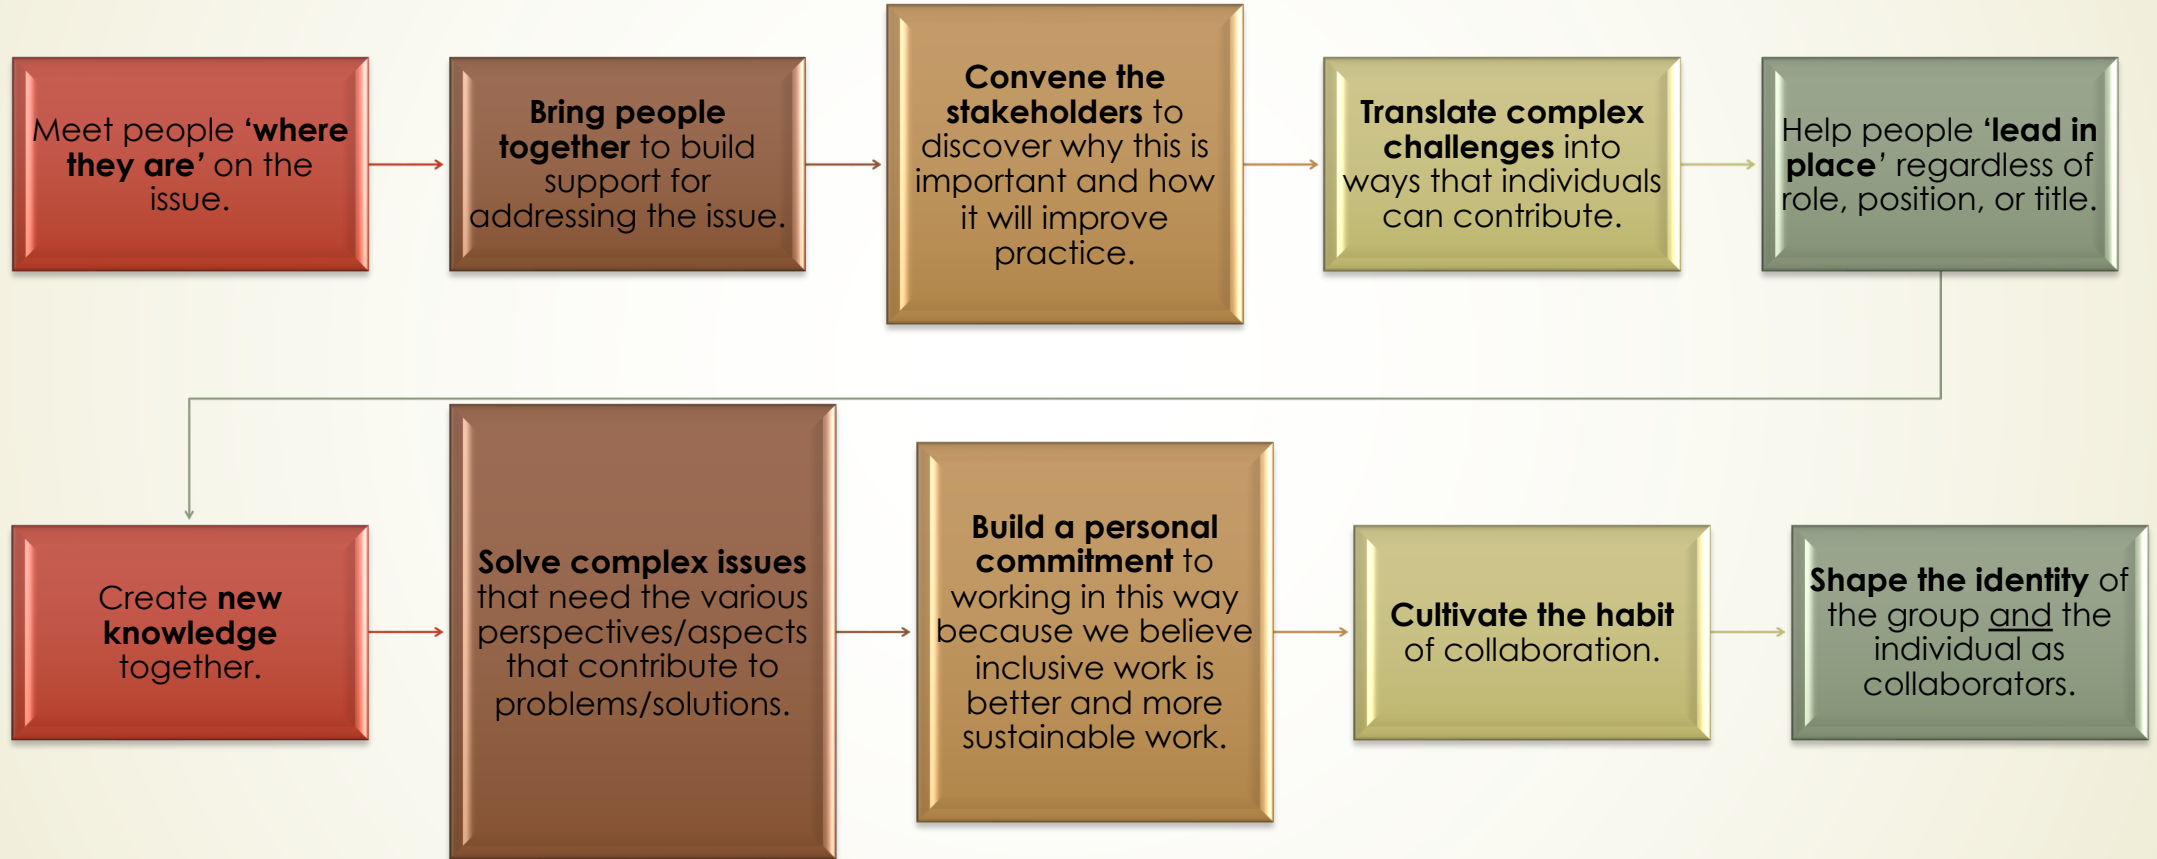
Meet people 'where they are' on the issue.

Bring people together to build support for addressing the issue.

Convene the stakeholders to discover why this is important and how it will improve practice.

Translate complex challenges into ways that individuals can contribute.

Help people 'lead in place' regardless of role, position, or title.

Create new knowledge together.

Solve complex issues that need the various perspectives/aspects that contribute to problems/solutions.

Build a personal commitment to working in this way because we believe inclusive work is better and more sustainable work.

Cultivate the habit of collaboration.

Shape the identity of the group and the individual as collaborators.